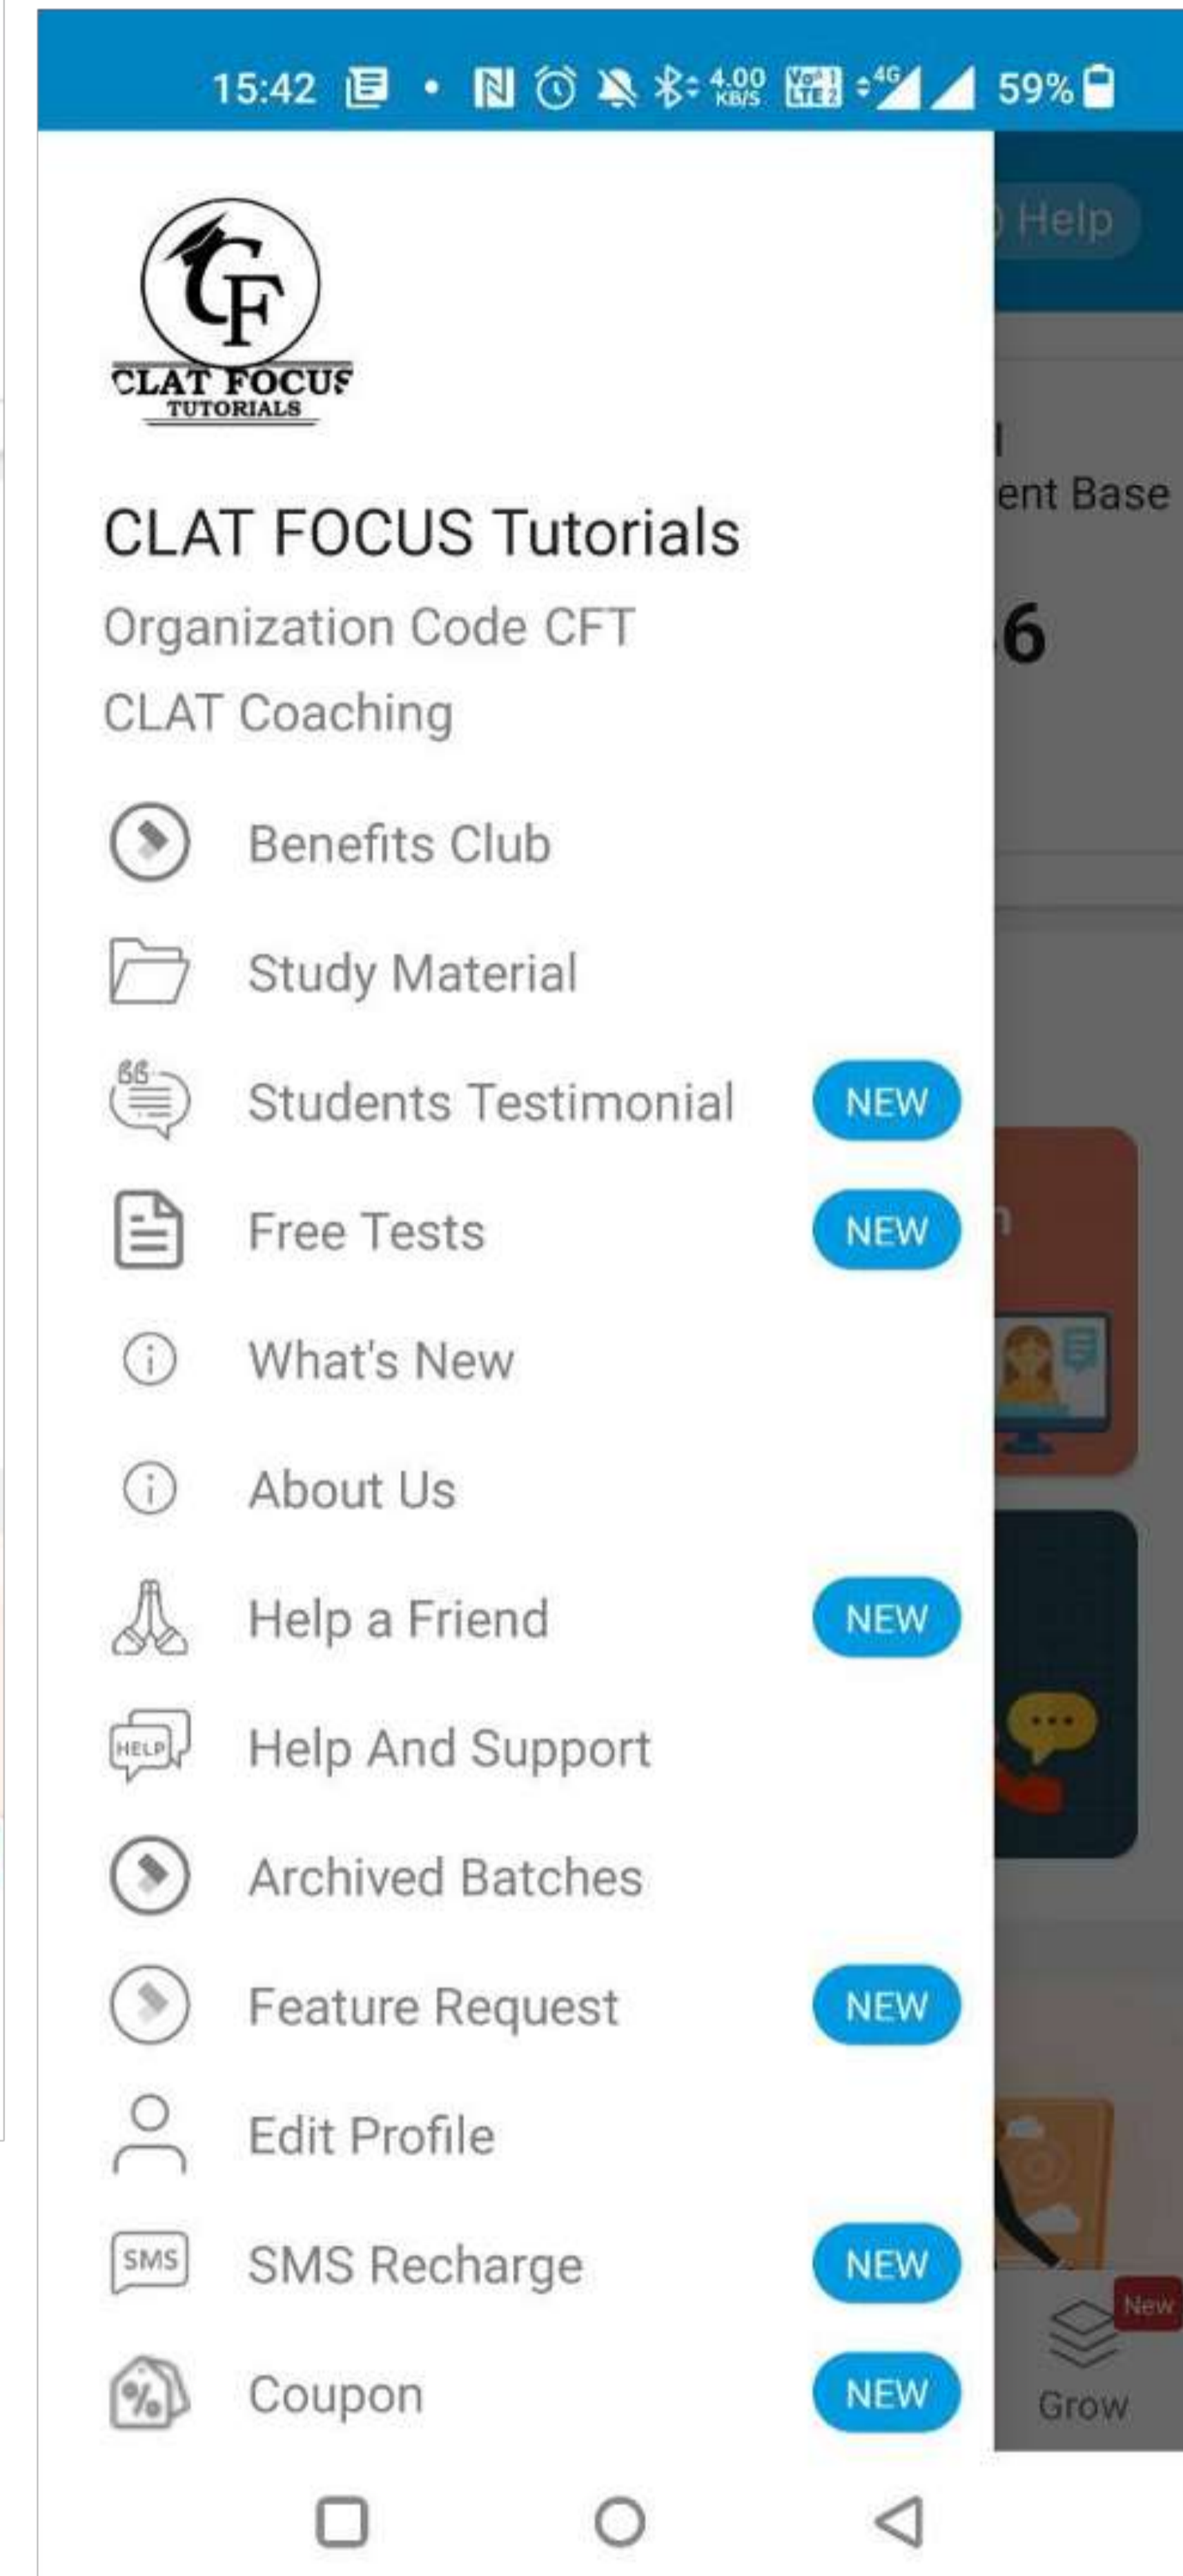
15:42 4.00 KB/S 4G 59%

CF
CLAT FOCUS
TUTORIALS

CLAT FOCUS Tutorials

Organization Code CFT

CLAT Coaching

Benefits Club

Study Material

Students Testimonial NEW

Free Tests NEW

What's New

About Us

Help a Friend NEW

HELP Help And Support

Archived Batches

Feature Request NEW

Edit Profile

SMS SMS Recharge NEW

Coupon NEW

Help

ent Base

6

New

Grow